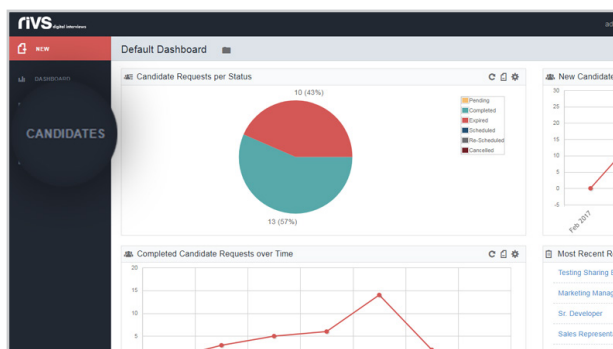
rivs digital interviews

ad

NEW

DASHBOARD

CANDIDATES

Default Dashboard

Candidate Requests per Status

10 (43%)

13 (57%)

Pending
Completed
Expired
Scheduled
Re-Scheduled
Cancelled

New Candidate

30
25
20
15
10
5
0
-5
-10

Feb 2017

Completed Candidate Requests over Time

20
15
10
5

Most Recent R

Testing Sharing E

Marketing Manag

Sr. Developer

Sales Representa